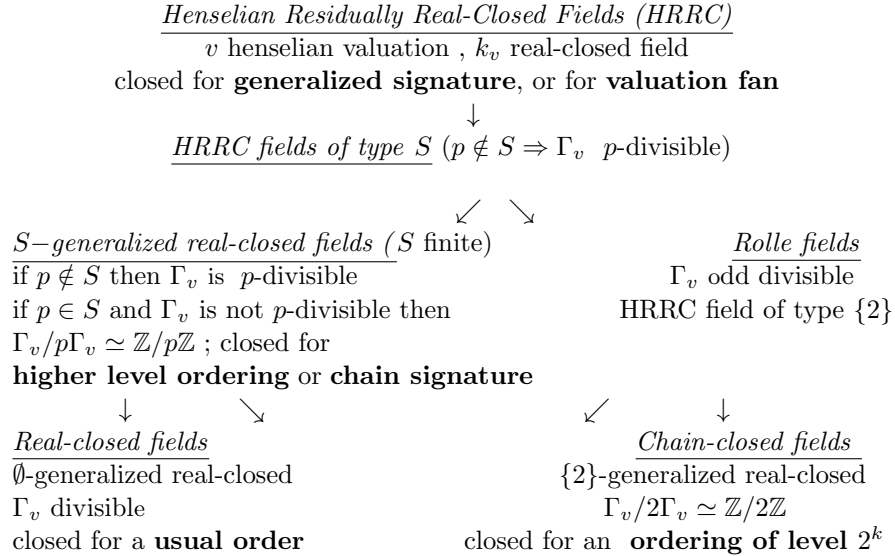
Henselian Residually Real-Closed Fields (HRRC)
$v$ henselian valuation , $k_v$ real-closed field
closed for **generalized signature**, or for **valuation fan**
↓
HRRC fields of type $S$ ($p \notin S \Rightarrow \Gamma_v$ $p$-divisible)

↙ ↘

$S-$generalized real-closed fields ($S$ finite)
if $p \notin S$ then $\Gamma_v$ is $p$-divisible
if $p \in S$ and $\Gamma_v$ is not $p$-divisible then $\Gamma_v/p\Gamma_v \simeq \mathbb{Z}/p\mathbb{Z}$ ; closed for
**higher level ordering** or **chain signature**

Rolle fields
$\Gamma_v$ odd divisible
HRRC field of type $\{2\}$

↓ ↘ ↙ ↓

Real-closed fields
$\emptyset$-generalized real-closed
$\Gamma_v$ divisible
closed for a **usual order**

Chain-closed fields
$\{2\}$-generalized real-closed
$\Gamma_v/2\Gamma_v \simeq \mathbb{Z}/2\mathbb{Z}$
closed for an **ordering of level** $2^k$